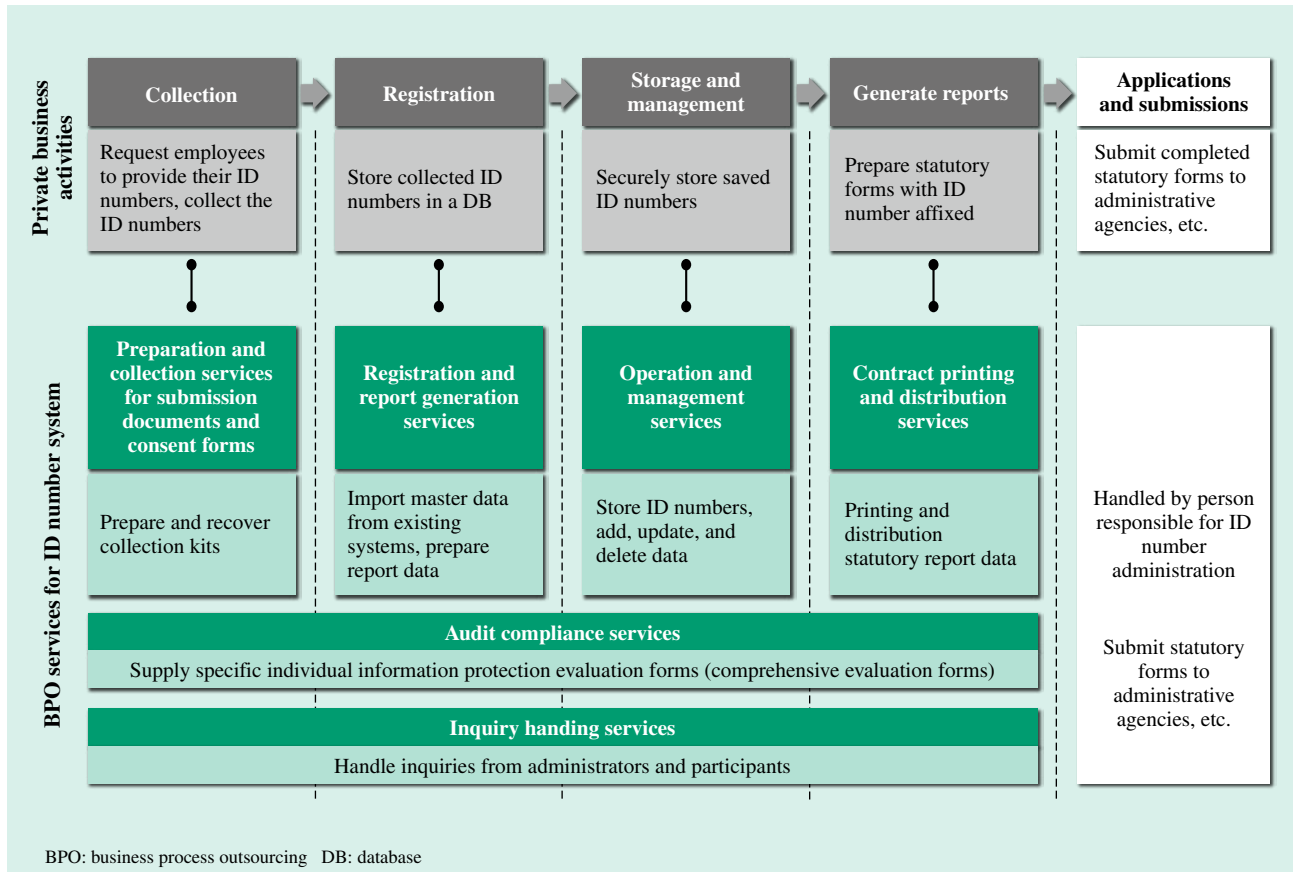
Private business activities

Collection

Request employees to provide their ID numbers, collect the ID numbers

Registration

Store collected ID numbers in a DB

Storage and management

Securely store saved ID numbers

Generate reports

Prepare statutory forms with ID number affixed

Applications and submissions

Submit completed statutory forms to administrative agencies, etc.

BPO services for ID number system

Preparation and collection services for submission documents and consent forms

Prepare and recover collection kits

Registration and report generation services

Import master data from existing systems, prepare report data

Operation and management services

Store ID numbers, add, update, and delete data

Contract printing and distribution services

Printing and distribution statutory report data

Handled by person responsible for ID number administration

Audit compliance services

Supply specific individual information protection evaluation forms (comprehensive evaluation forms)

Inquiry handing services

Handle inquiries from administrators and participants

Submit statutory forms to administrative agencies, etc.

BPO: business process outsourcing DB: database